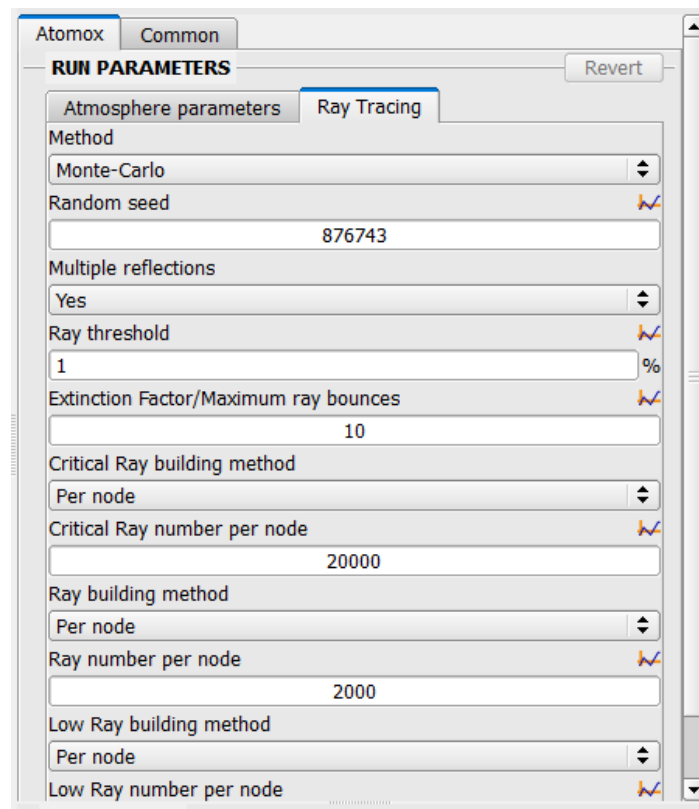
Atomox | Common

RUN PARAMETERS

Revert

Atmosphere parameters | Ray Tracing

Method

Monte-Carlo

Random seed

876743

Multiple reflections

Yes

Ray threshold

1

%

Extinction Factor/Maximum ray bounces

10

Critical Ray building method

Per node

Critical Ray number per node

20000

Ray building method

Per node

Ray number per node

2000

Low Ray building method

Per node

Low Ray number per node